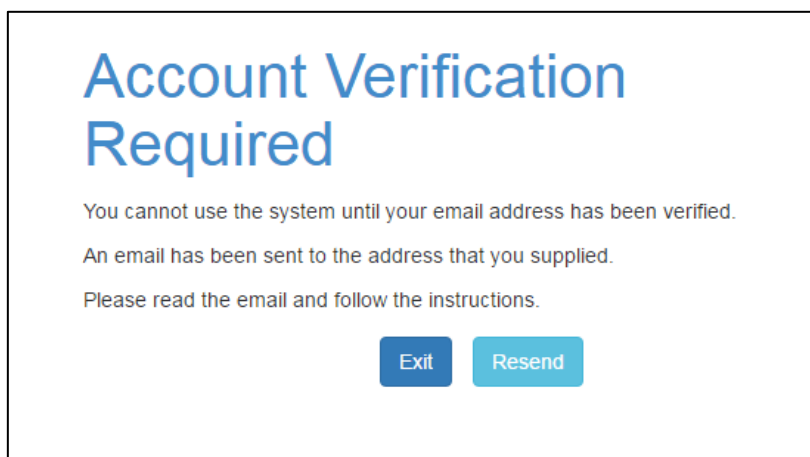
Account Verification Required

You cannot use the system until your email address has been verified.

An email has been sent to the address that you supplied.

Please read the email and follow the instructions.

Exit Resend